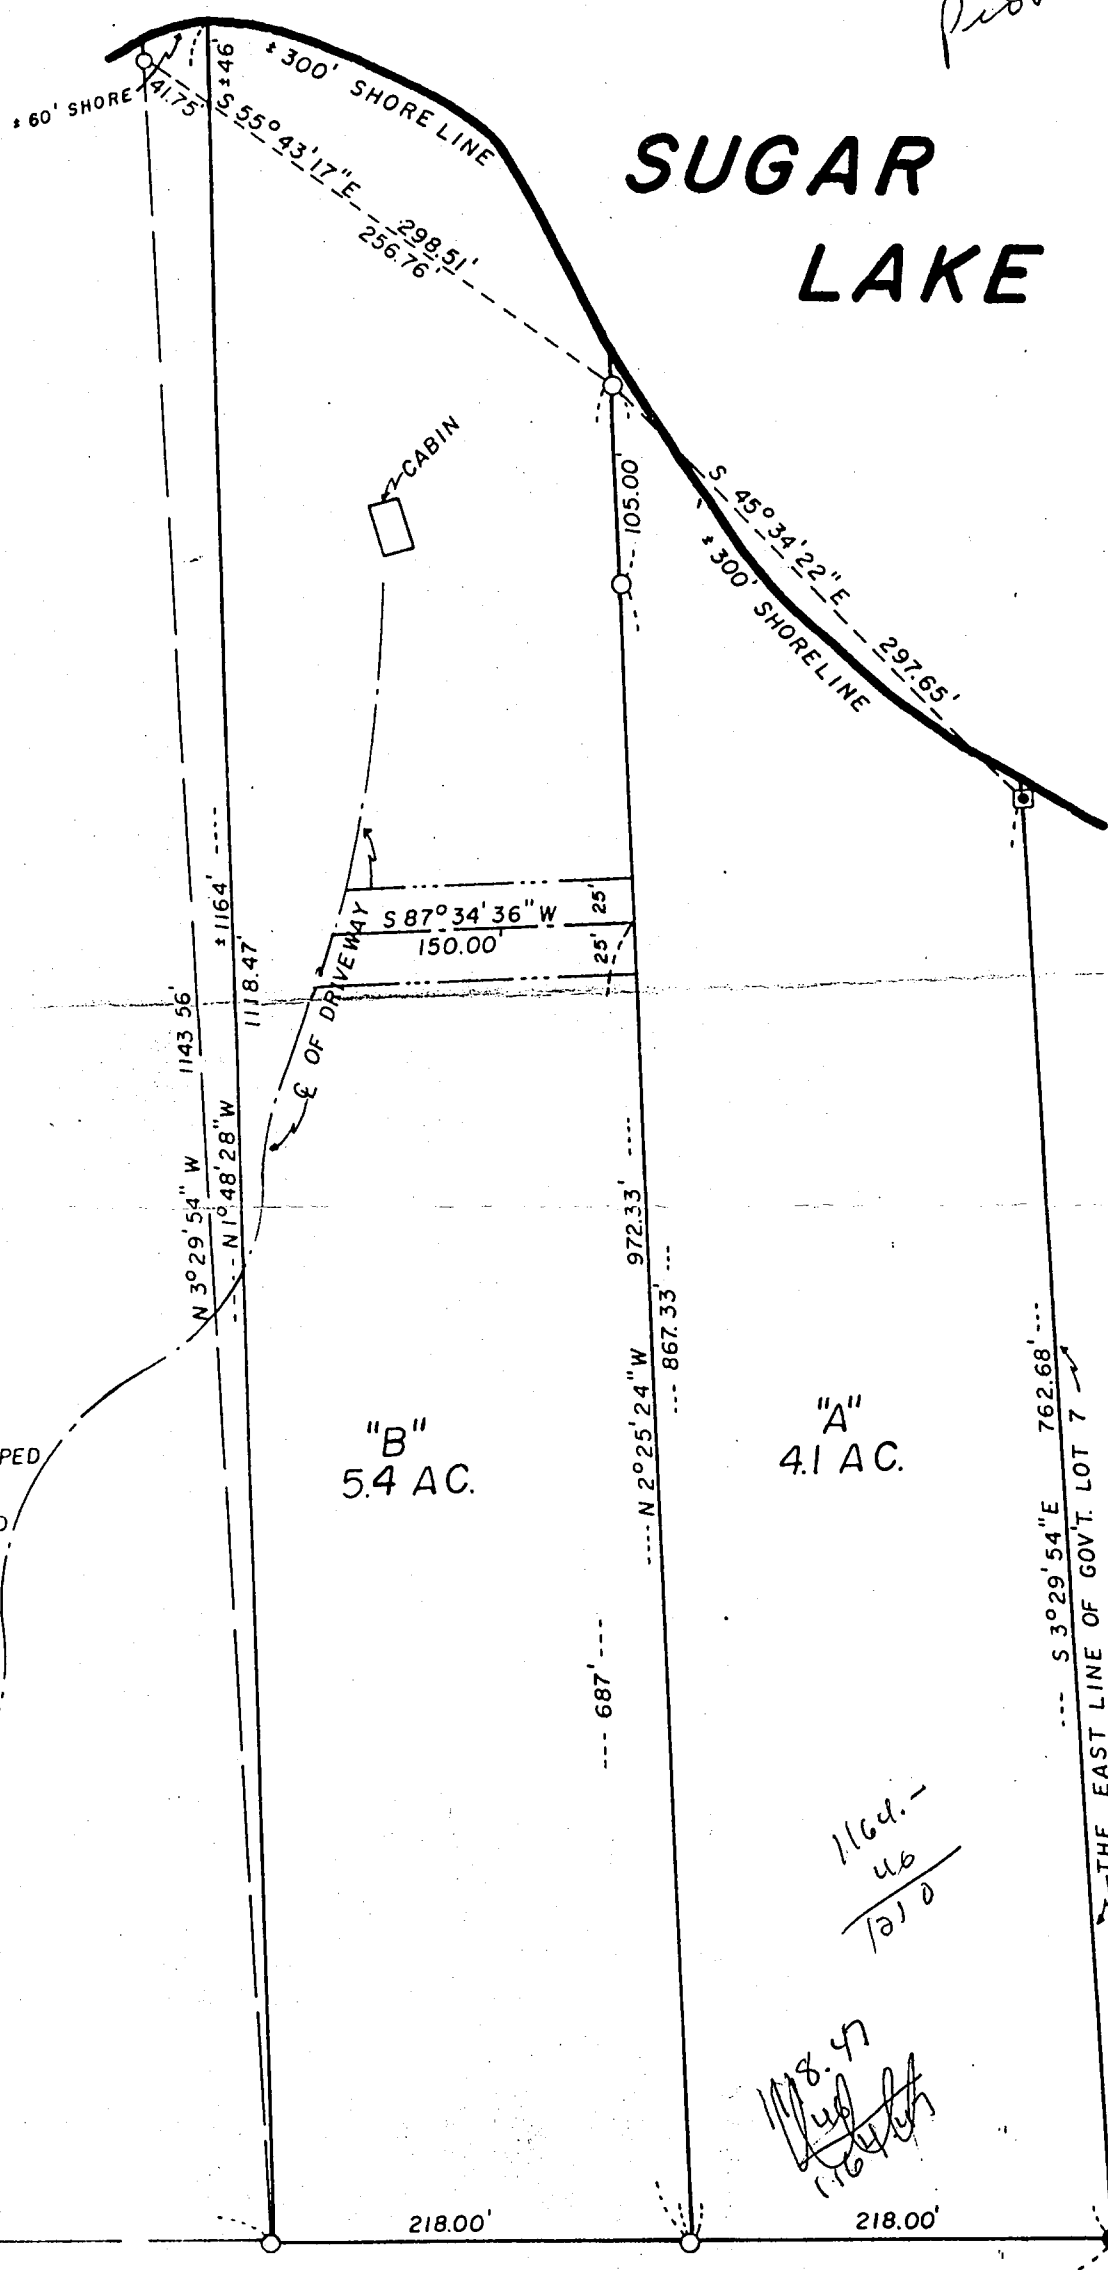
SUGAR LAKE

± 60' SHORE
41.75'
± 46
± 300' SHORE LINE
S 55°43'17"E
298.51'
256.76'

CABIN

105.00'
S 45°34'22"E
297.65'
± 300' SHORELINE

± 1164'
1118.47'
1143.56'
S 87°34'36"W
150.00'
25'
25'
℄ OF DRIVEWAY
N 3°29'54" W
N 1°48'28"W

972.33'
867.33'
N 2°25'24"W
687'

762.68'
S 3°29'54"E
THE EAST LINE OF GOV'T. LOT 7

"B"
5.4 AC.

"A"
4.1 AC.

PED
D

1164.-
46
1210

1118.47
46
1164.47

218.00'
218.00'